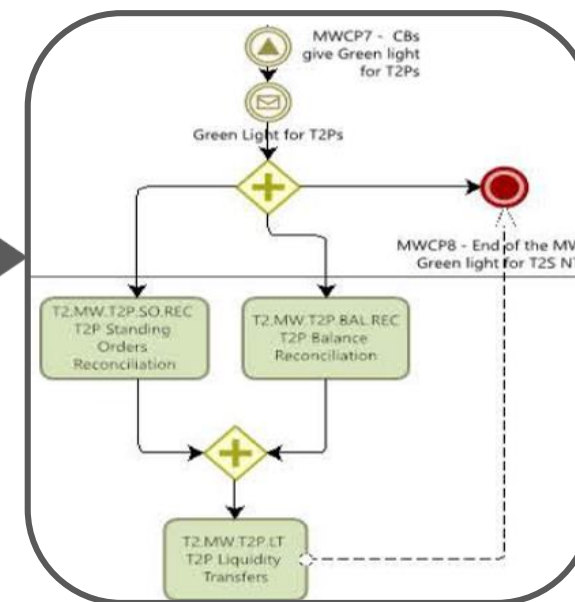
MWCP7 - CBs give Green light for T2Ps

Green Light for T2Ps

MWCP8 - End of the MW Green light for T2S NT

T2.MW.T2P.SO.REC T2P Standing Orders Reconciliation

T2.MW.T2P.BAL.REC T2P Balance Reconciliation

T2.MW.T2P.LT T2P Liquidity Transfers